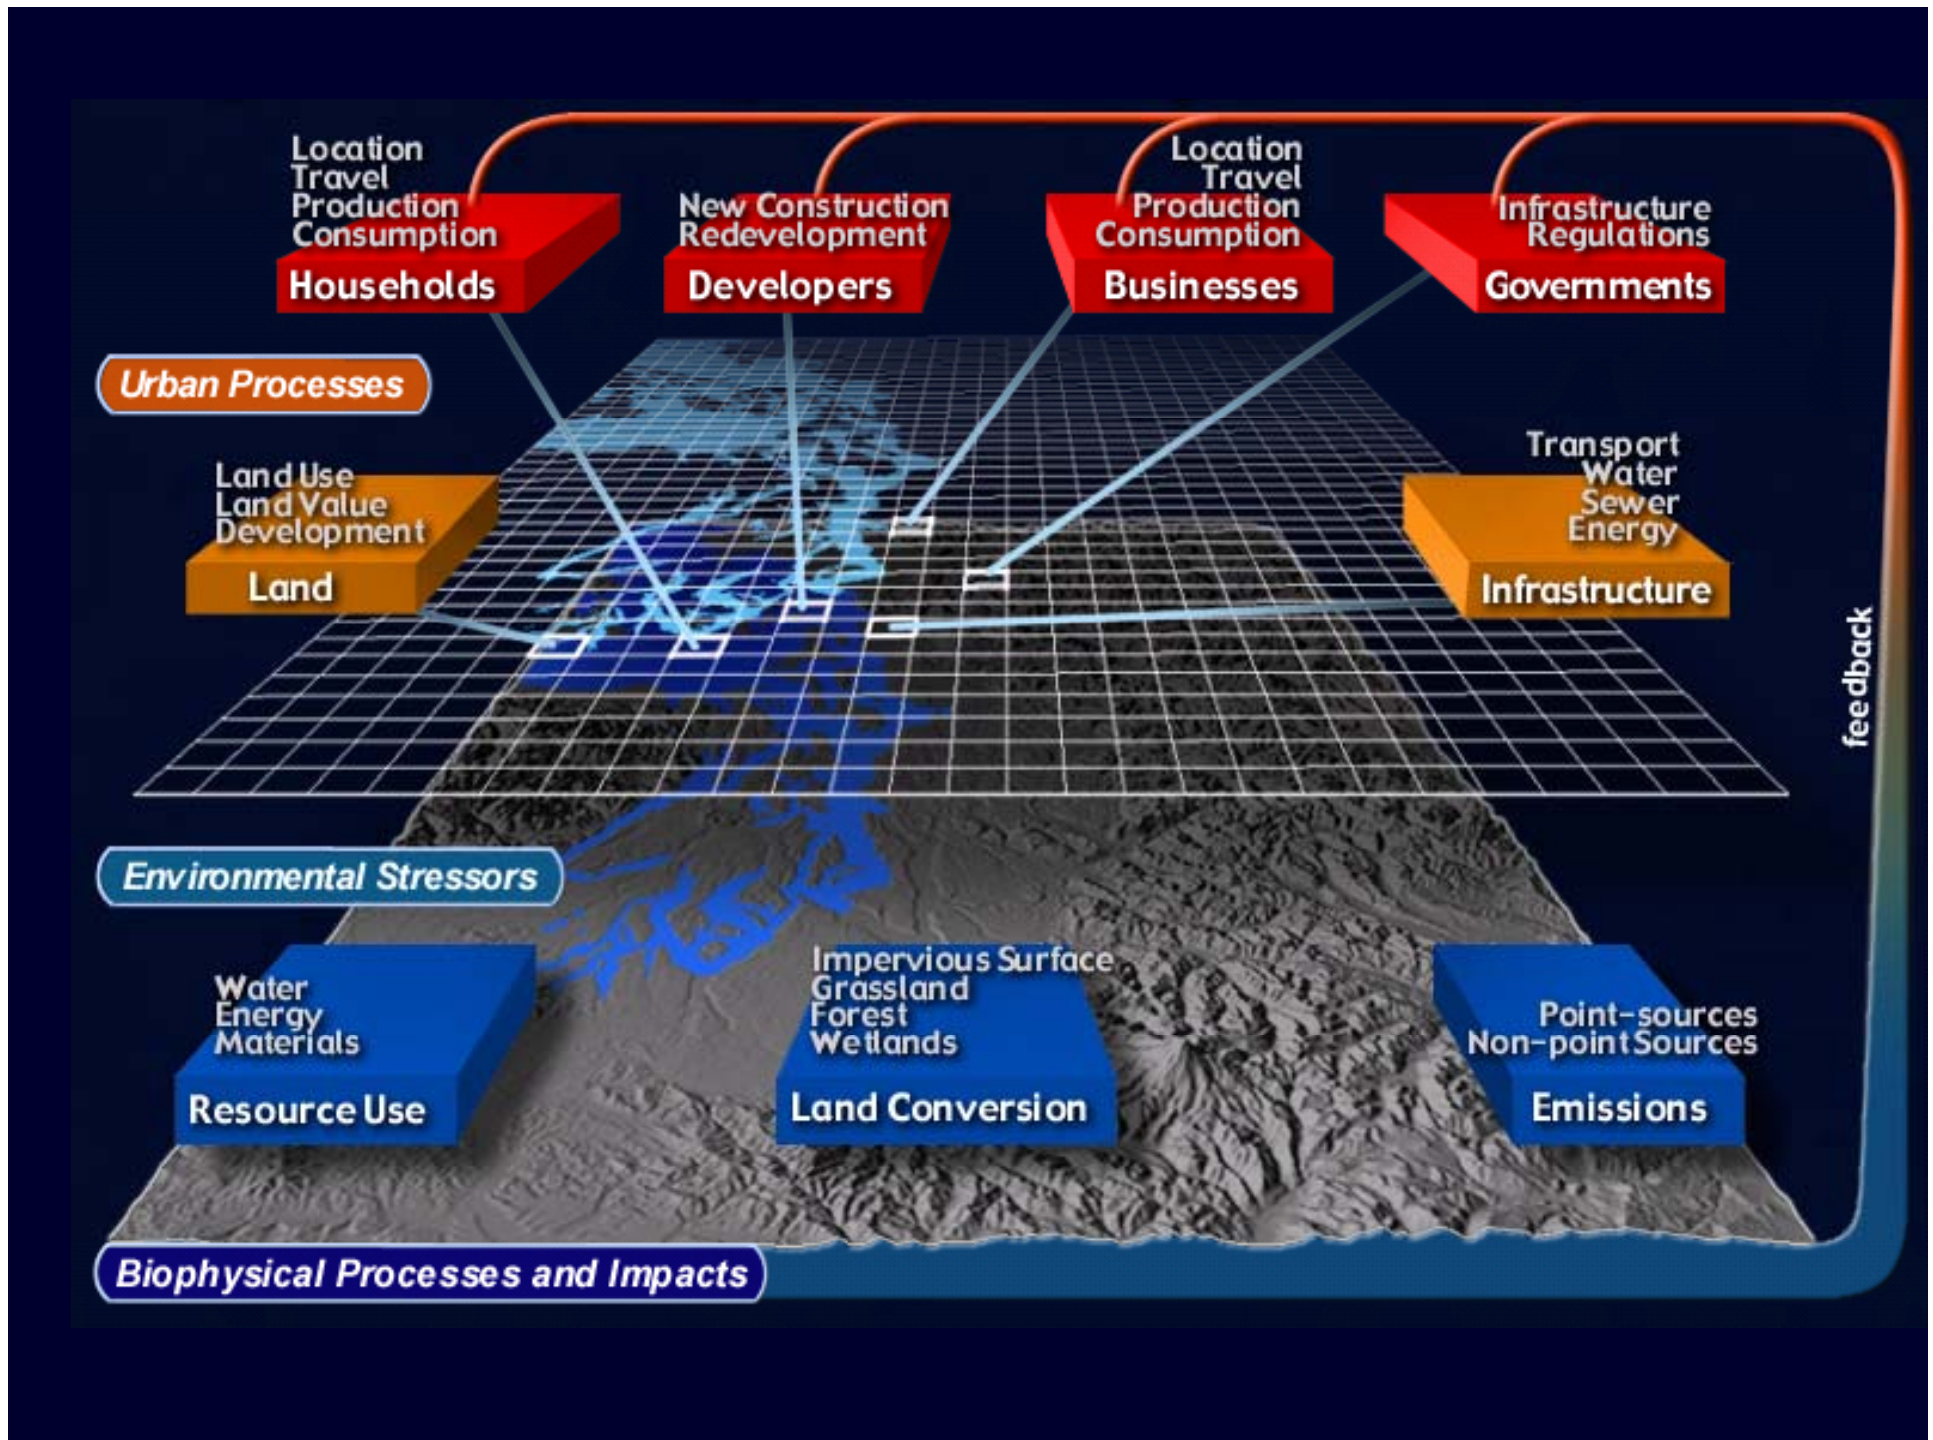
Location
Travel
Production
Consumption
Households

New Construction
Redevelopment
Developers

Location
Travel
Production
Consumption
Businesses

Infrastructure
Regulations
Governments

Urban Processes

Land Use
Land Value
Development
Land

Transport
Water
Sewer
Energy
Infrastructure

feedback

Environmental Stressors

Water
Energy
Materials
Resource Use

Impervious Surface
Grassland
Forest
Wetlands
Land Conversion

Point-sources
Non-point Sources
Emissions

Biophysical Processes and Impacts